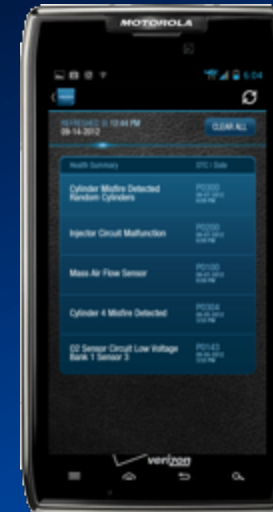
MOTOROLA

6:04

REFRESHED @ 10:44 PM
09-14-2012

CLEAR ALL

Health Summary

DTC / Date

Cylinder Misfire Detected Random Cylinders

P0300
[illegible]

Injector Circuit Malfunction

P0200
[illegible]

Mass Air Flow Sensor

P0100
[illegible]

Cylinder 4 Misfire Detected

P0304
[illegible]

O2 Sensor Circuit Low Voltage Bank 1 Sensor 3

P0143
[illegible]

verizon